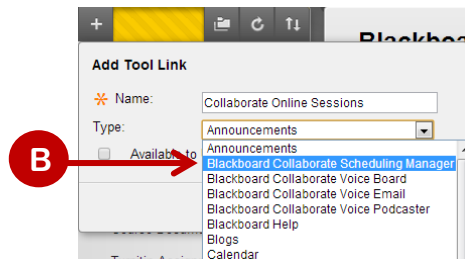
+

Blackboa

Add Tool Link

Name: Collaborate Online Sessions

Type: Announcements

B

Available to

Announcements
Blackboard Collaborate Scheduling Manager
Blackboard Collaborate Voice Board
Blackboard Collaborate Voice Email
Blackboard Collaborate Voice Podcaster
Blackboard Help
Blogs
Calendar